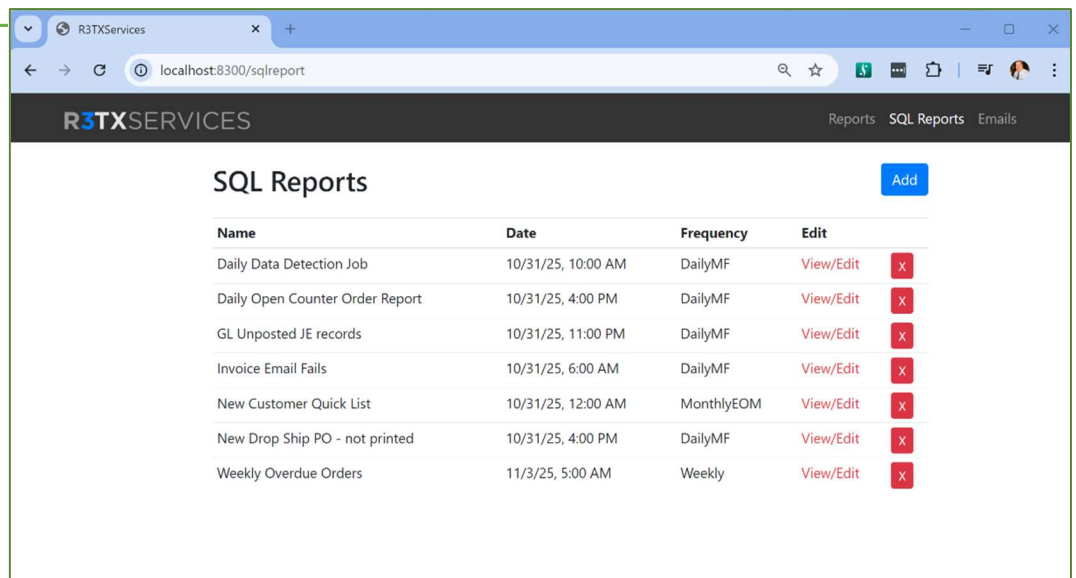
R3TXServices

localhost:8300/sqlreport

R3TXSERVICES

Reports SQL Reports Emails

SQL Reports

Add

| Name | Date | Frequency | Edit | |
|---|---|---|---|---|
| Daily Data Detection Job | 10/31/25, 10:00 AM | DailyMF | View/Edit | X |
| Daily Open Counter Order Report | 10/31/25, 4:00 PM | DailyMF | View/Edit | X |
| GL Unposted JE records | 10/31/25, 11:00 PM | DailyMF | View/Edit | X |
| Invoice Email Fails | 10/31/25, 6:00 AM | DailyMF | View/Edit | X |
| New Customer Quick List | 10/31/25, 12:00 AM | MonthlyEOM | View/Edit | X |
| New Drop Ship PO - not printed | 10/31/25, 4:00 PM | DailyMF | View/Edit | X |
| Weekly Overdue Orders | 11/3/25, 5:00 AM | Weekly | View/Edit | X |